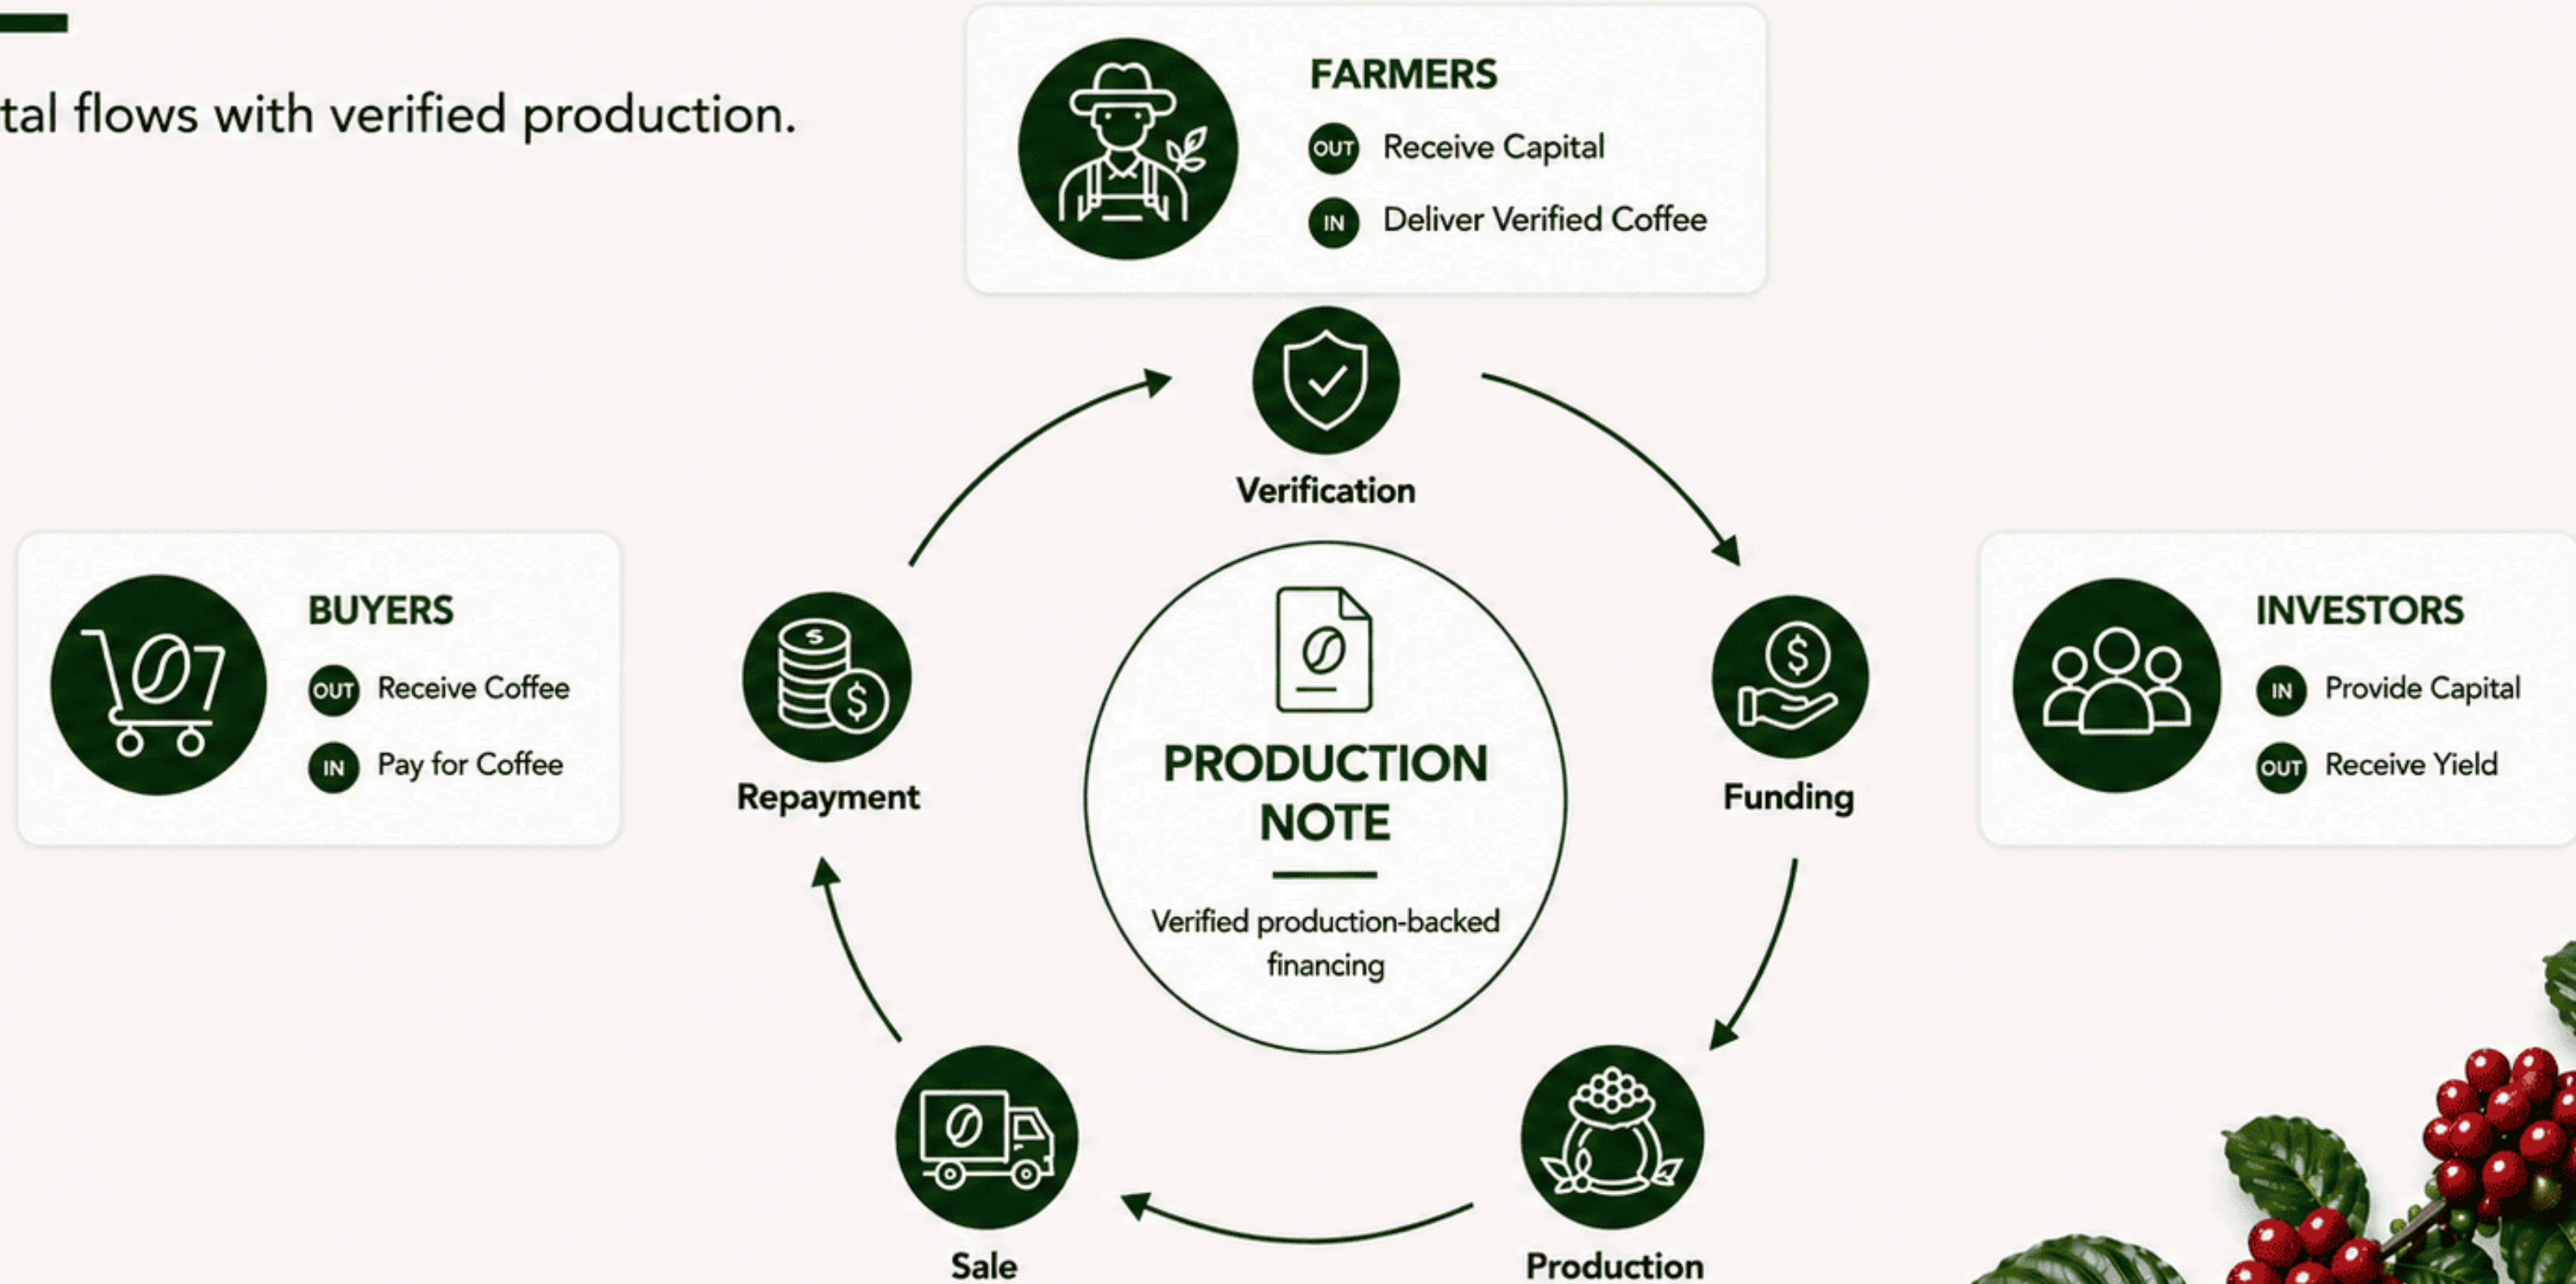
tal flows with verified production.

FARMERS
OUT Receive Capital
IN Deliver Verified Coffee

Verification

BUYERS
OUT Receive Coffee
IN Pay for Coffee

Repayment

PRODUCTION NOTE

Verified production-backed financing

Funding

INVESTORS
IN Provide Capital
OUT Receive Yield

Sale

Production